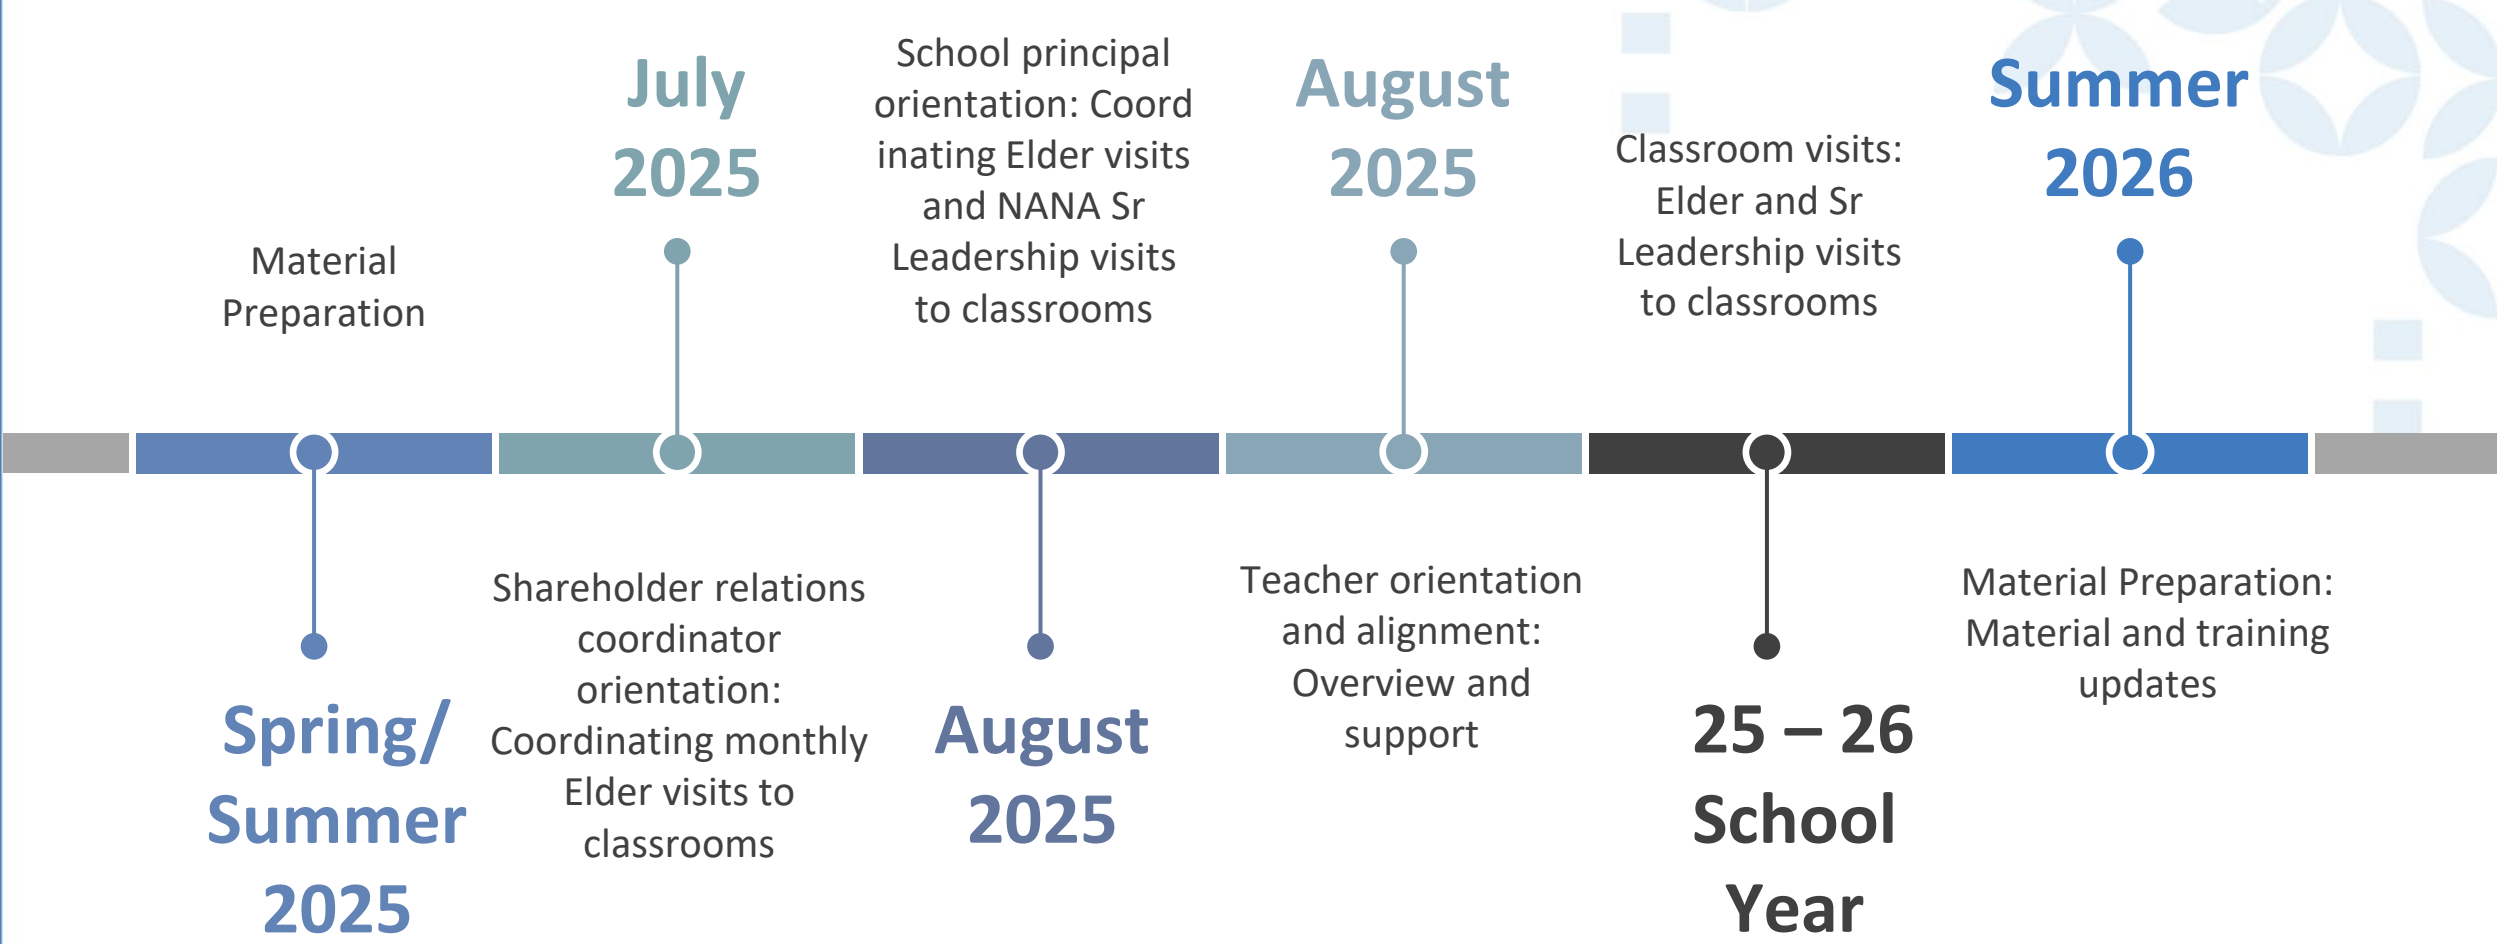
Material Preparation

Spring/ Summer 2025

July 2025

Shareholder relations coordinator orientation: Coordinating monthly Elder visits to classrooms

School principal orientation: Coordinating Elder visits and NANA Sr Leadership visits to classrooms

August 2025

August 2025

Teacher orientation and alignment: Overview and support

Classroom visits: Elder and Sr Leadership visits to classrooms

25 – 26 School Year

Summer 2026

Material Preparation: Material and training updates